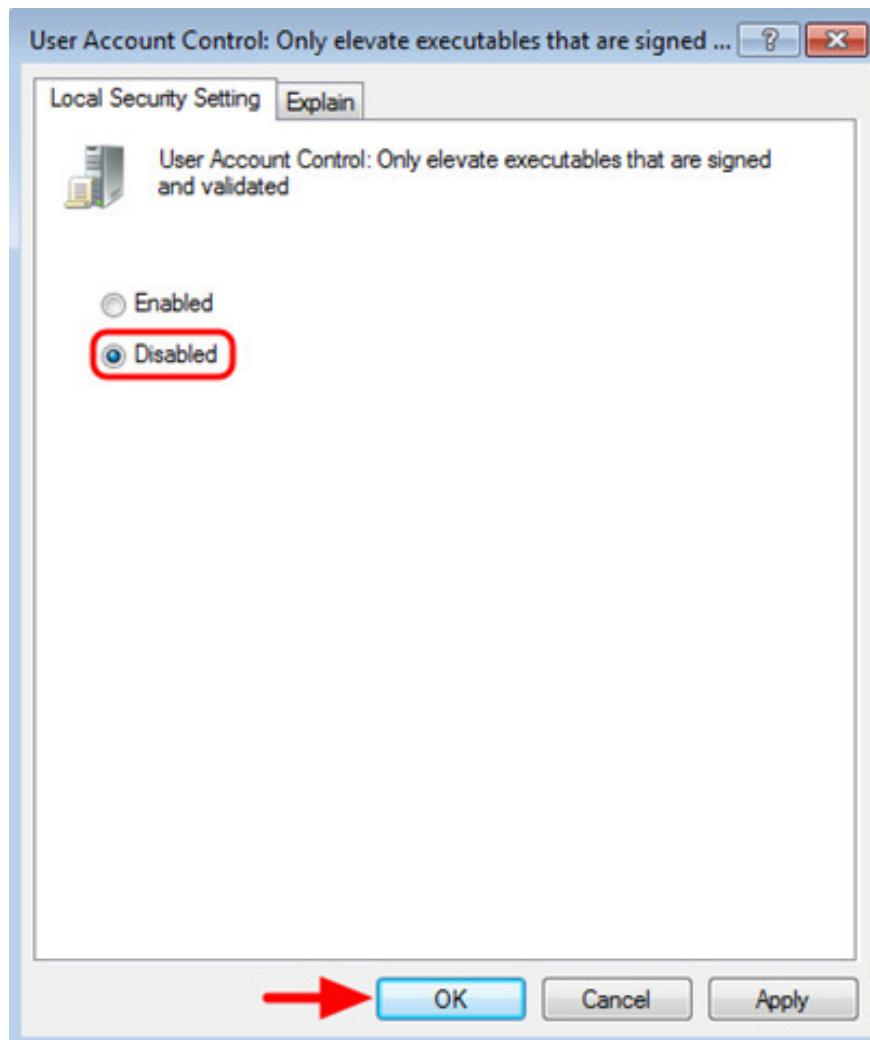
User Account Control: Only elevate executables that are signed ...

?

Local Security Setting

Explain

User Account Control: Only elevate executables that are signed and validated

Enabled

Disabled

OK

Cancel

Apply